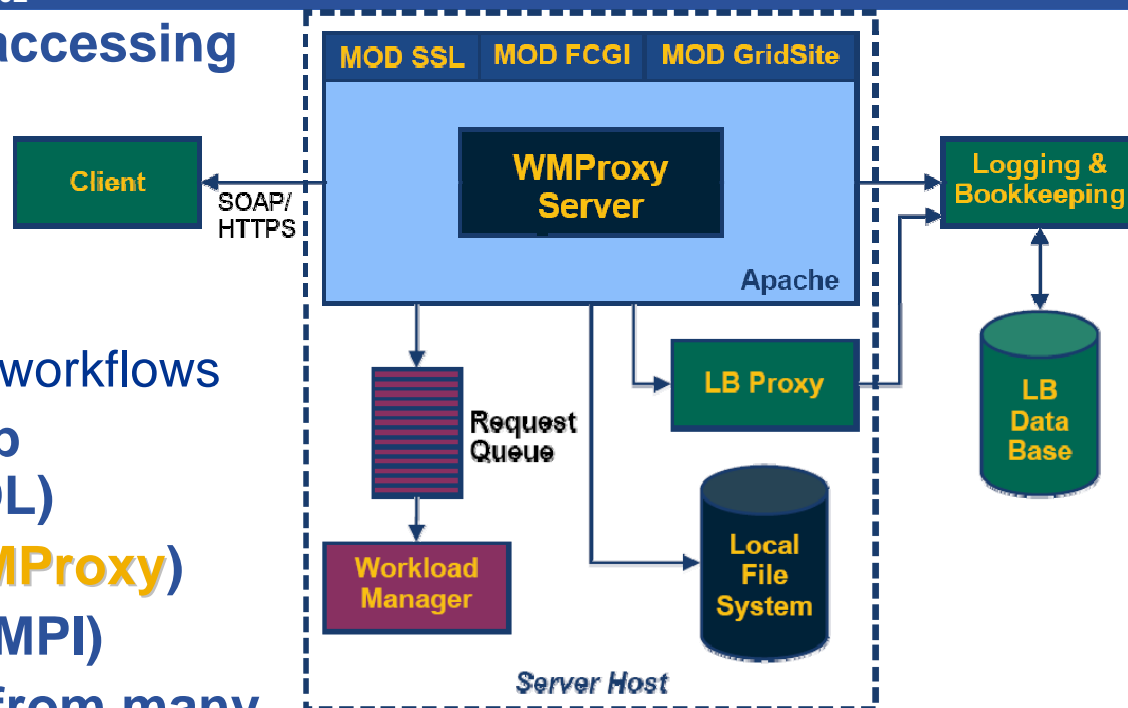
accessing

workflows

o

DL)

MProxy)

MPI)

from many

MOD SSL

MOD FCGI

MOD GridSite

WMProxy Server

Apache

Client

SOAP/ HTTPS

Logging & Bookkeeping

LB Data Base

LB Proxy

Request Queue

Workload Manager

Local File System

Server Host